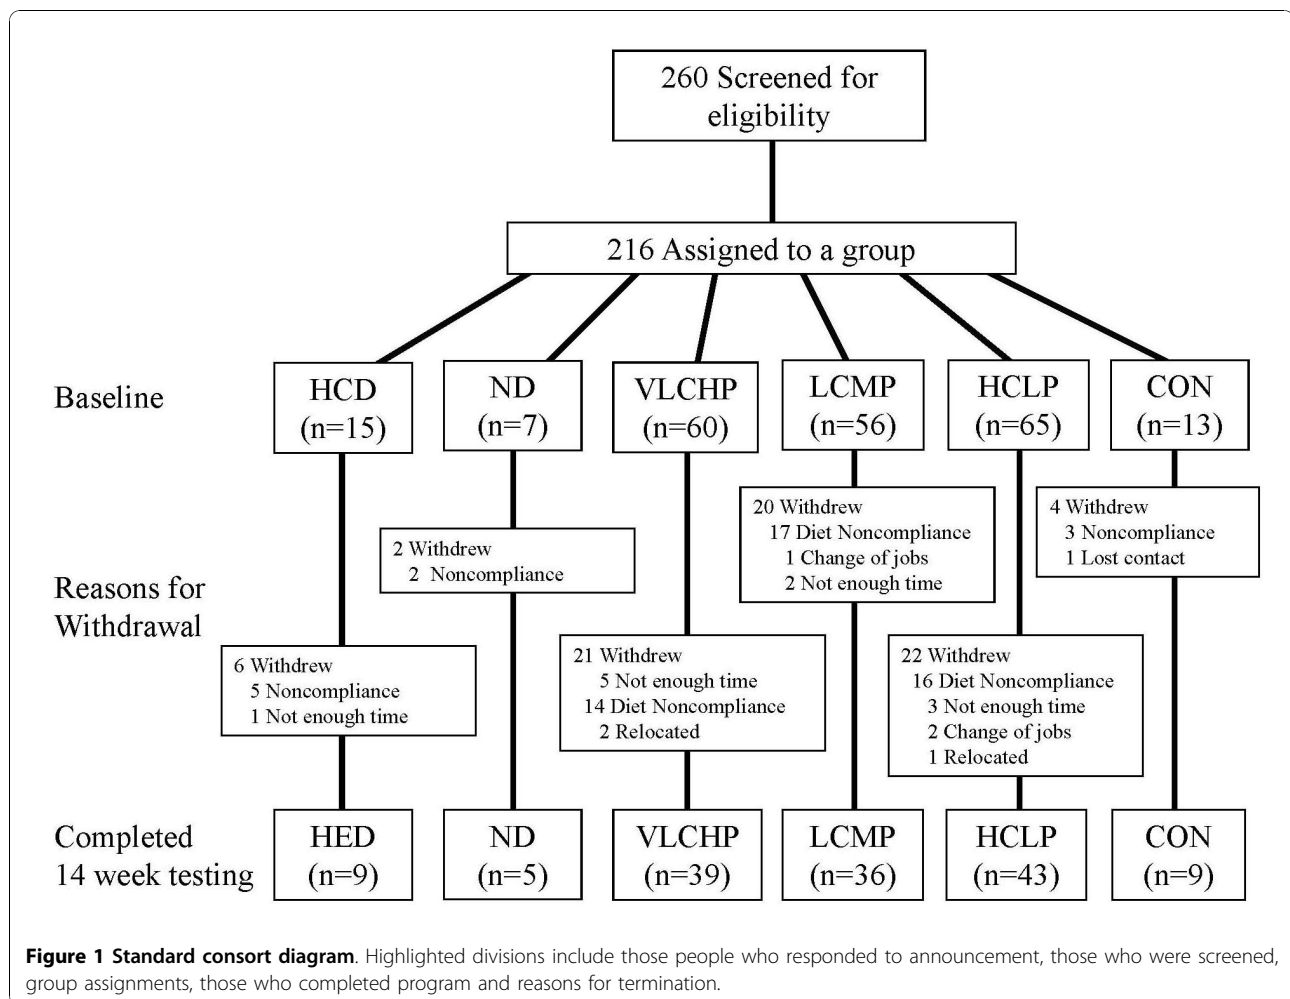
260 Screened for eligibility

216 Assigned to a group

Baseline

HCD (n=15)

ND (n=7)

VLCHP (n=60)

LCMP (n=56)

HCLP (n=65)

CON (n=13)

Reasons for Withdrawal

2 Withdrew
2 Noncompliance

20 Withdrew
17 Diet Noncompliance
1 Change of jobs
2 Not enough time

4 Withdrew
3 Noncompliance
1 Lost contact

6 Withdrew
5 Noncompliance
1 Not enough time

21 Withdrew
5 Not enough time
14 Diet Noncompliance
2 Relocated

22 Withdrew
16 Diet Noncompliance
3 Not enough time
2 Change of jobs
1 Relocated

Completed 14 week testing

HED (n=9)

ND (n=5)

VLCHP (n=39)

LCMP (n=36)

HCLP (n=43)

CON (n=9)

**Figure 1 Standard consort diagram**. Highlighted divisions include those people who responded to announcement, those who were screened, group assignments, those who completed program and reasons for termination.